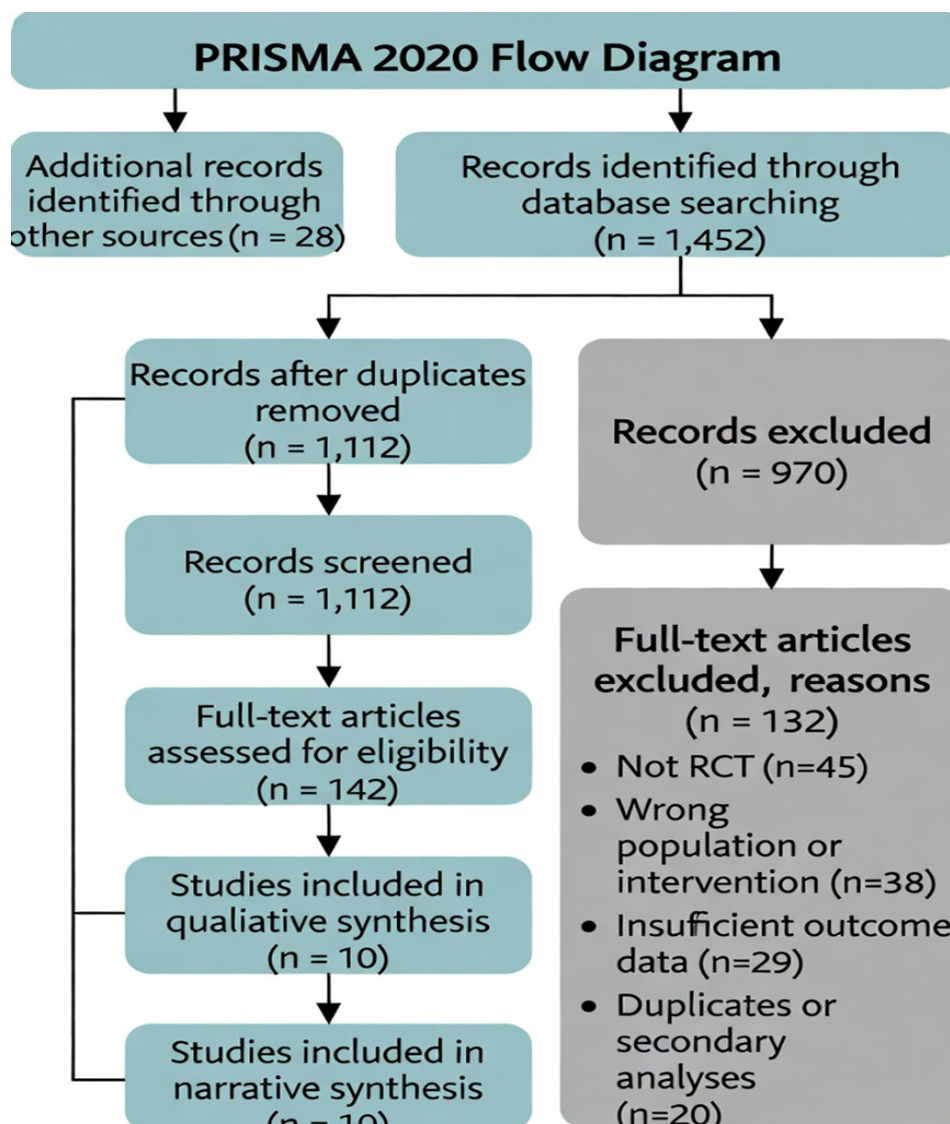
PRISMA 2020 Flow Diagram

Additional records identified through other sources (n = 28)

Records identified through database searching (n = 1,452)

Records after duplicates removed (n = 1,112)

Records excluded (n = 970)

Records screened (n = 1,112)

Full-text articles excluded, reasons (n = 132)

- Not RCT (n=45)
- Wrong population or intervention (n=38)
- Insufficient outcome data (n=29)
- Duplicates or secondary analyses (n=20)

Full-text articles assessed for eligibility (n = 142)

Studies included in qualiative synthesis (n = 10)

Studies included in narrative synthesis (n = 10)